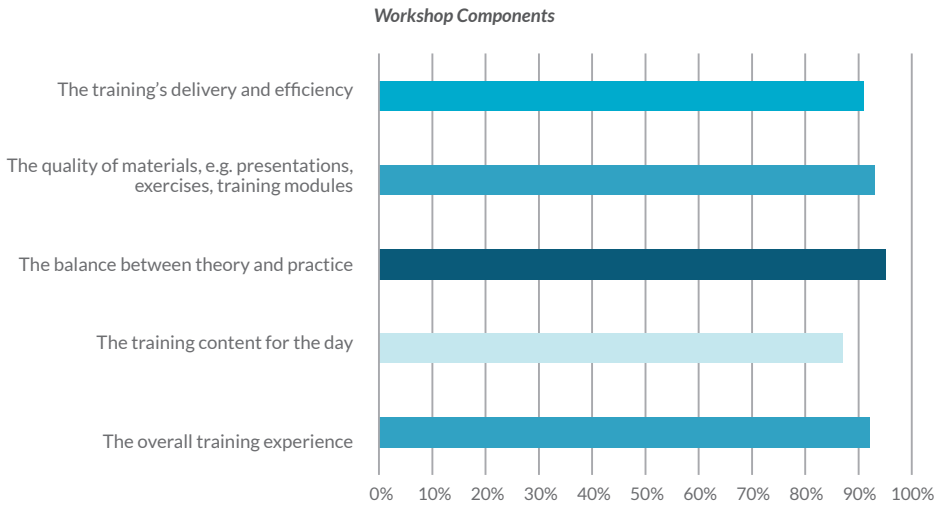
Workshop Components

The training's delivery and efficiency

The quality of materials, e.g. presentations, exercises, training modules

The balance between theory and practice

The training content for the day

The overall training experience

0% 10% 20% 30% 40% 50% 60% 70% 80% 90% 100%